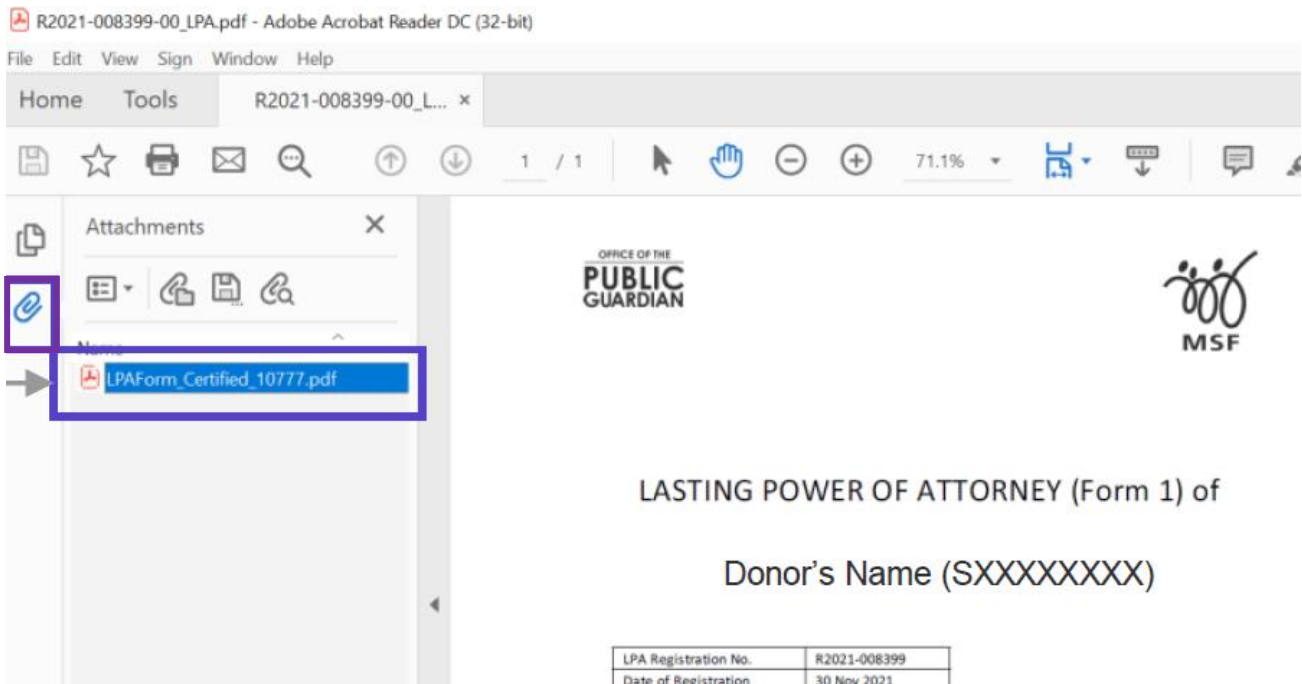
R2021-008399-00_LPA.pdf - Adobe Acrobat Reader DC (32-bit)

File Edit View Sign Window Help

Home Tools R2021-008399-00_L... ×

1 / 1 71.1%

Attachments ×

Name

LPAForm_Certified_10777.pdf

OFFICE OF THE PUBLIC GUARDIAN

MSF

LASTING POWER OF ATTORNEY (Form 1) of

Donor's Name (SXXXXXXXX)

| LPA Registration No. | R2021-008399 |
|---|---|
| Date of Registration | 30 Nov 2021 |